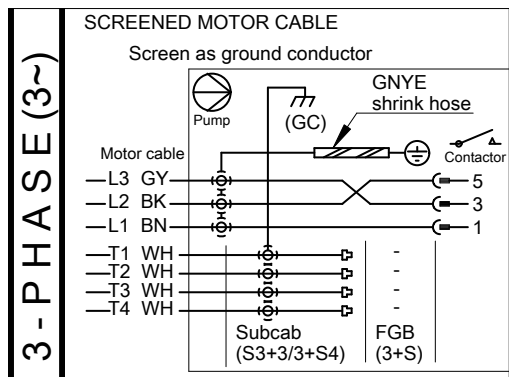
3 - PHASE (3~)

SCREENED MOTOR CABLE

Screen as ground conductor

Pump

(GC)

GNYE shrink hose

Contactor

Motor cable

—L3 GY

—L2 BK

—L1 BN

—T1 WH

—T2 WH

—T3 WH

—T4 WH

5

3

1

-

-

-

-

Subcab (S3+3/3+S4)

FGB (3+S)